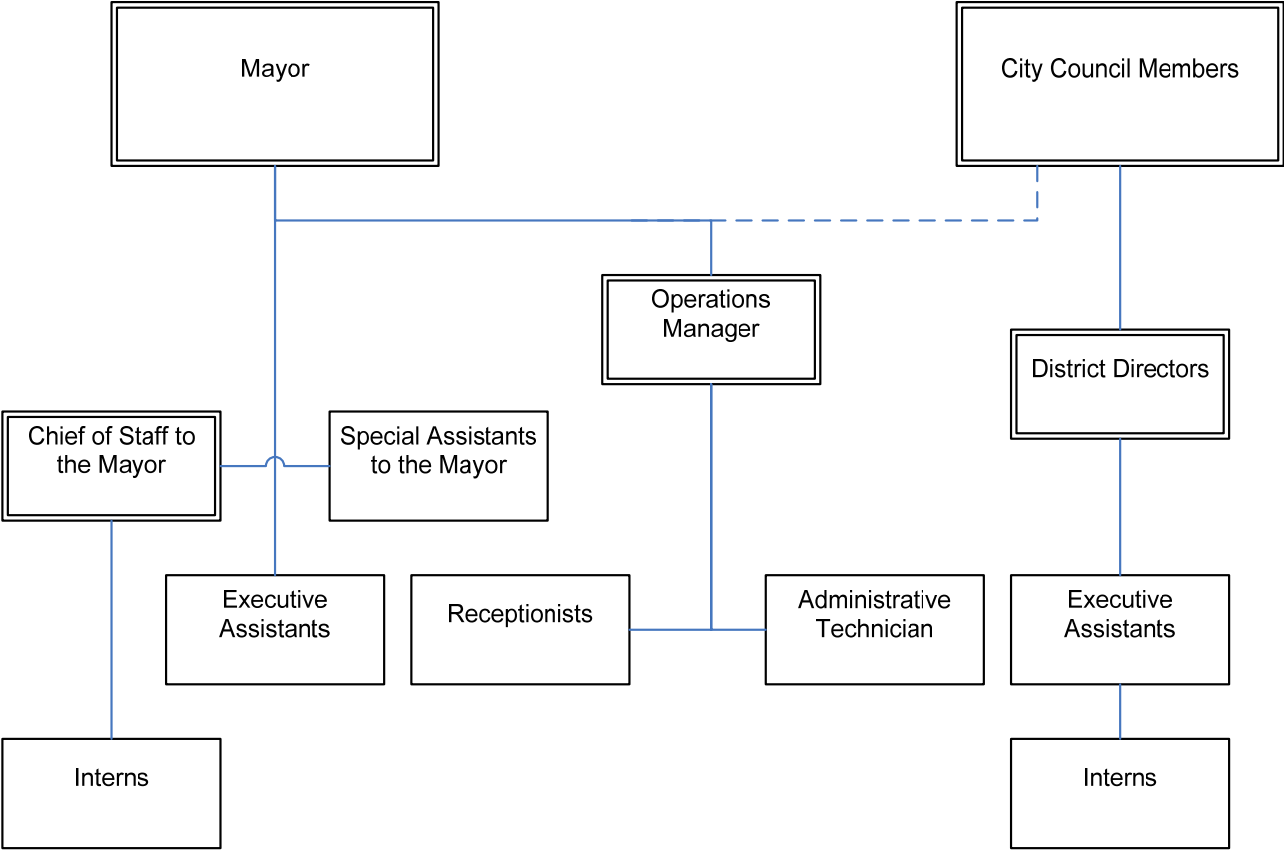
Mayor

City Council Members

Operations Manager

District Directors

Chief of Staff to the Mayor

Special Assistants to the Mayor

Executive Assistants

Receptionists

Administrative Technician

Executive Assistants

Interns

Interns